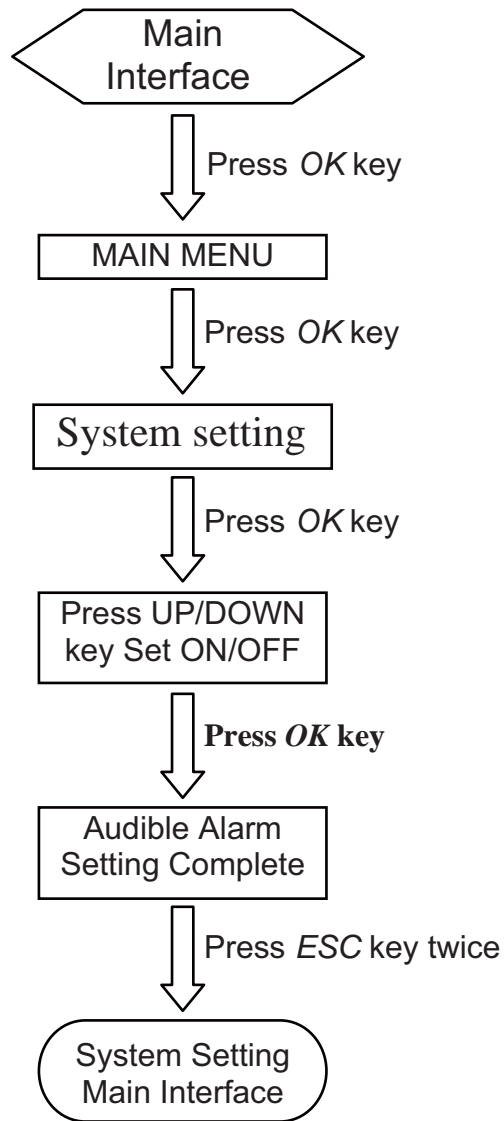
Main Interface

Press OK key

MAIN MENU

Press OK key

System setting

Press OK key

Press UP/DOWN key Set ON/OFF

Press OK key

Audible Alarm Setting Complete

Press ESC key twice

System Setting Main Interface